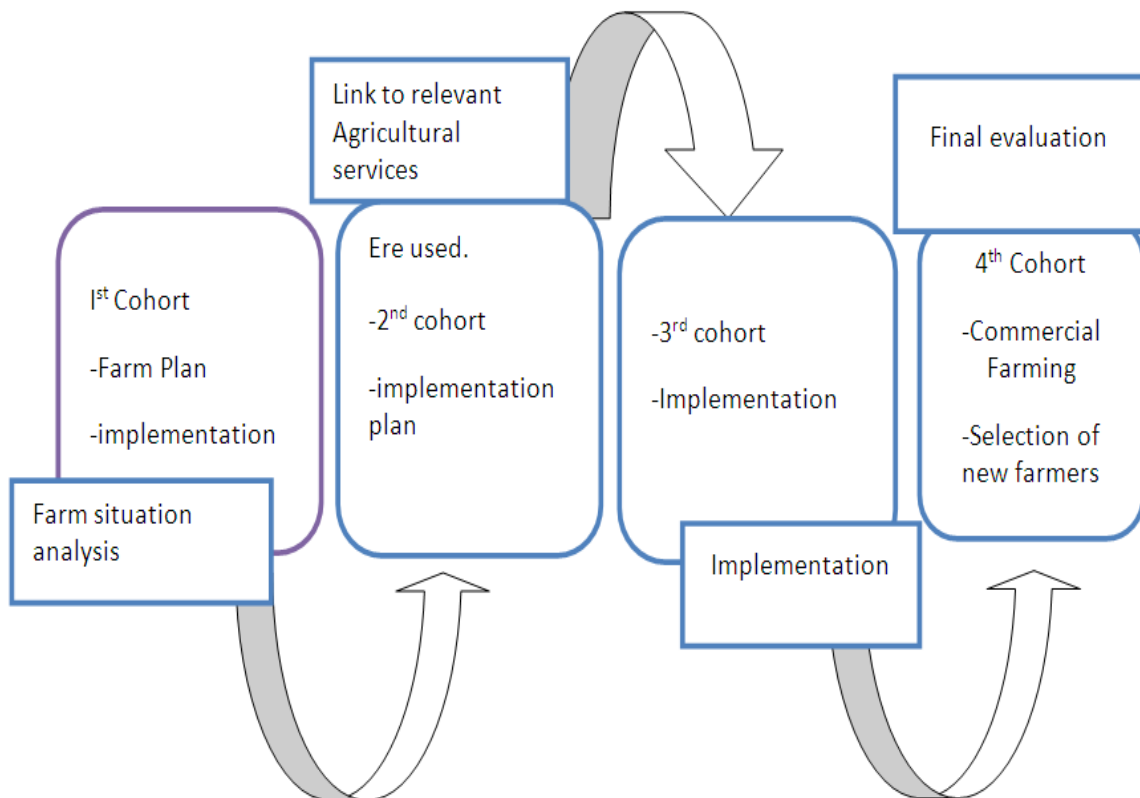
Link to relevant Agricultural services

Final evaluation

I$^{st}$ Cohort

-Farm Plan

-implementation

Farm situation analysis

Ere used.

-2$^{nd}$ cohort

-implementation plan

-3$^{rd}$ cohort

-Implementation

Implementation

4$^{th}$ Cohort

-Commercial Farming

-Selection of new farmers